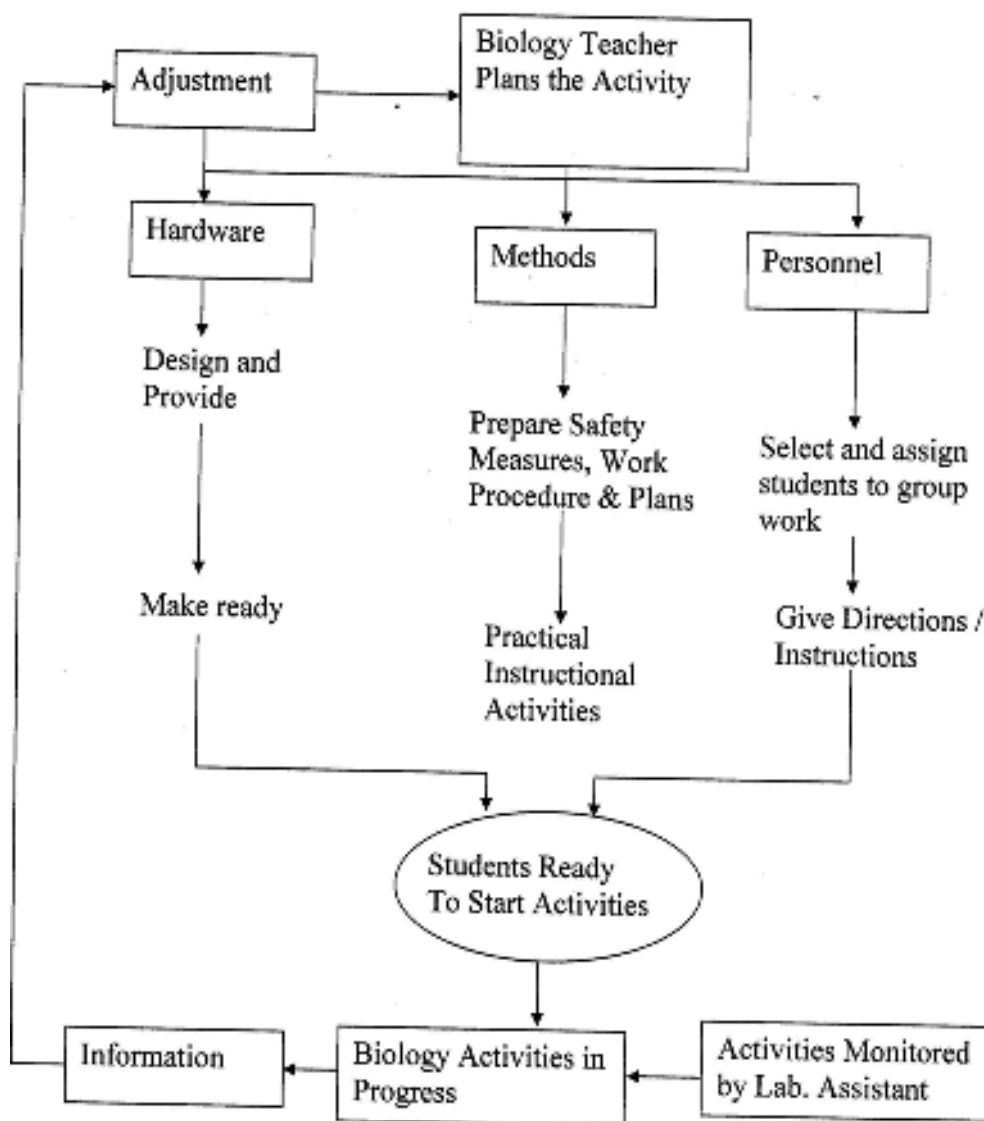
Adjustment

Biology Teacher Plans the Activity

Hardware

Methods

Personnel

Design and Provide

Prepare Safety Measures, Work Procedure & Plans

Select and assign students to group work

Make ready

Practical Instructional Activities

Give Directions / Instructions

Students Ready To Start Activities

Information

Biology Activities in Progress

Activities Monitored by Lab. Assistant